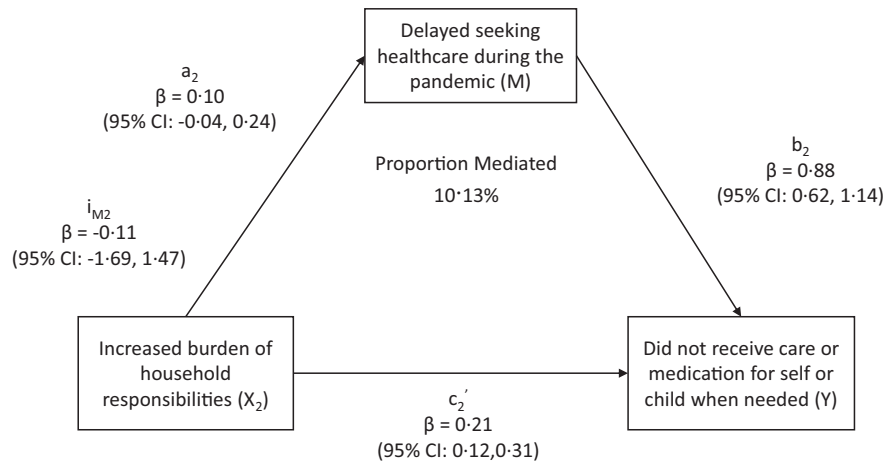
Delayed seeking healthcare during the pandemic (M)

$a_2$
β = 0·10
(95% CI: -0·04, 0·24)

Proportion Mediated
10·13%

$b_2$
β = 0·88
(95% CI: 0·62, 1·14)

$i_{M2}$
β = -0·11
(95% CI: -1·69, 1·47)

Increased burden of household responsibilities ($X_2$)

Did not receive care or medication for self or child when needed (Y)

$c_2'$
β = 0·21
(95% CI: 0·12,0·31)